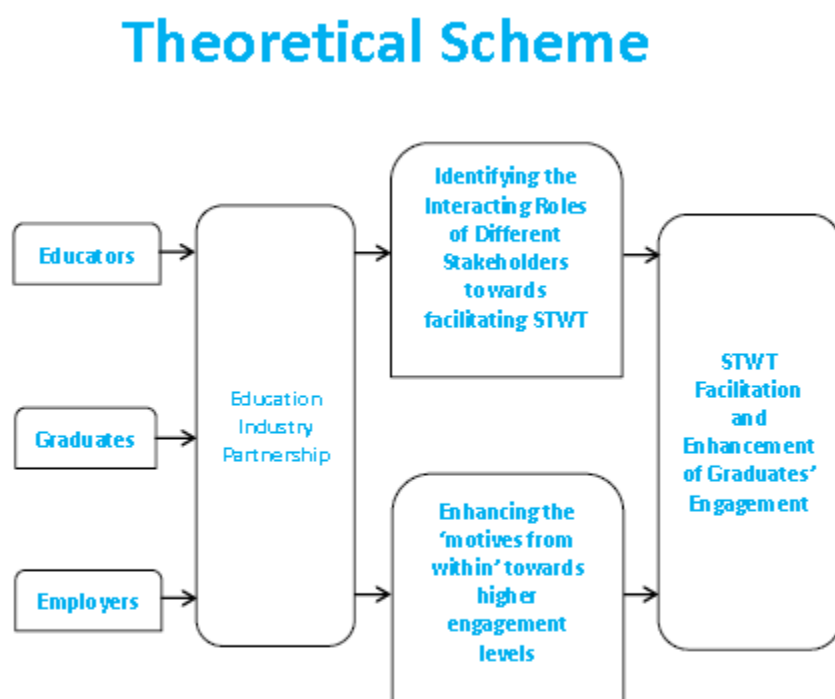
Theoretical Scheme

Educators

Graduates

Employers

Education Industry Partnership

Identifying the Interacting Roles of Different Stakeholders towards facilitating STWT

Enhancing the 'motives from within' towards higher engagement levels

STWT Facilitation and Enhancement of Graduates' Engagement